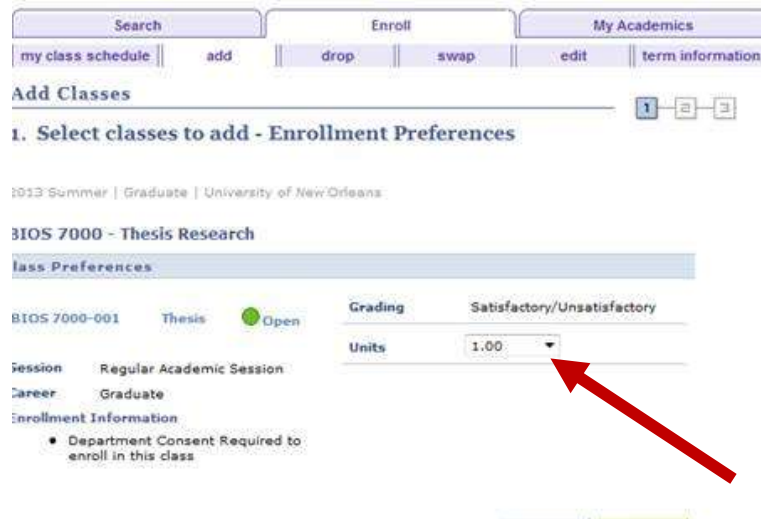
Search | Enroll | My Academics

my class schedule | add | drop | swap | edit | term information

Add Classes

1 2 3

1. Select classes to add - Enrollment Preferences

2013 Summer | Graduate | University of New Orleans

BIOS 7000 - Thesis Research

lass Preferences

BIOS 7000-001 Thesis Open

Grading Satisfactory/Unsatisfactory

Units 1.00

Session Regular Academic Session

Career Graduate

Enrollment Information

• Department Consent Required to enroll in this class